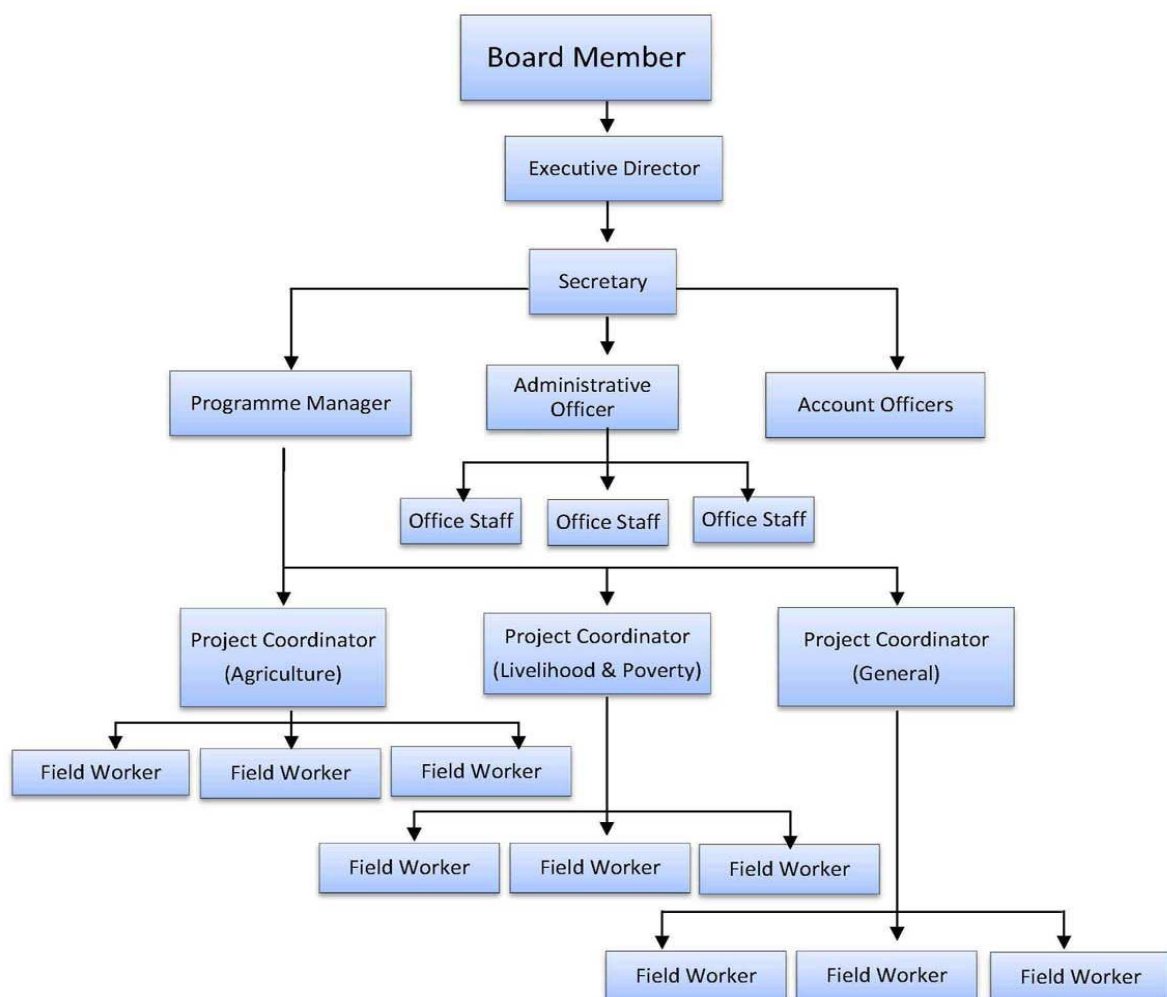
Board Member

Executive Director

Secretary

Programme Manager

Administrative Officer

Account Officers

Office Staff

Office Staff

Office Staff

Project Coordinator (Agriculture)

Project Coordinator (Livelihood & Poverty)

Project Coordinator (General)

Field Worker

Field Worker

Field Worker

Field Worker

Field Worker

Field Worker

Field Worker

Field Worker

Field Worker